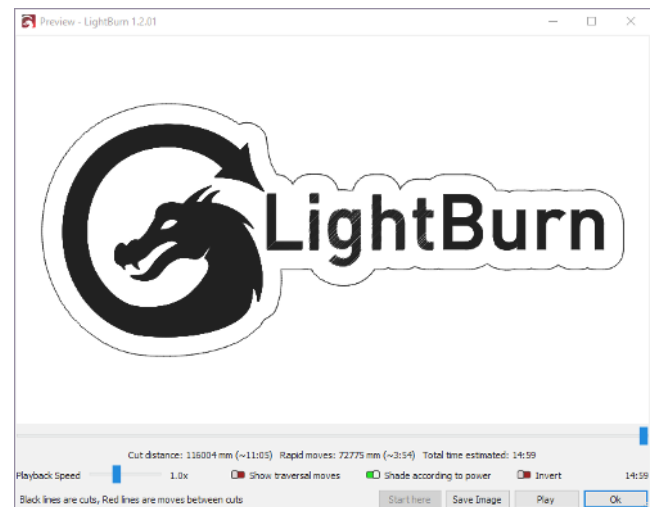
Preview - LightBurn 1.2.01

LightBurn

Cut distance: 116004 mm (~11:05) Rapid moves: 72775 mm (~3:54) Total time estimated: 14:59

Playback Speed 1.0x Show traversal moves Shade according to power Invert 14:59

Black lines are cuts, Red lines are moves between cuts

Start here Save Image Play Ok